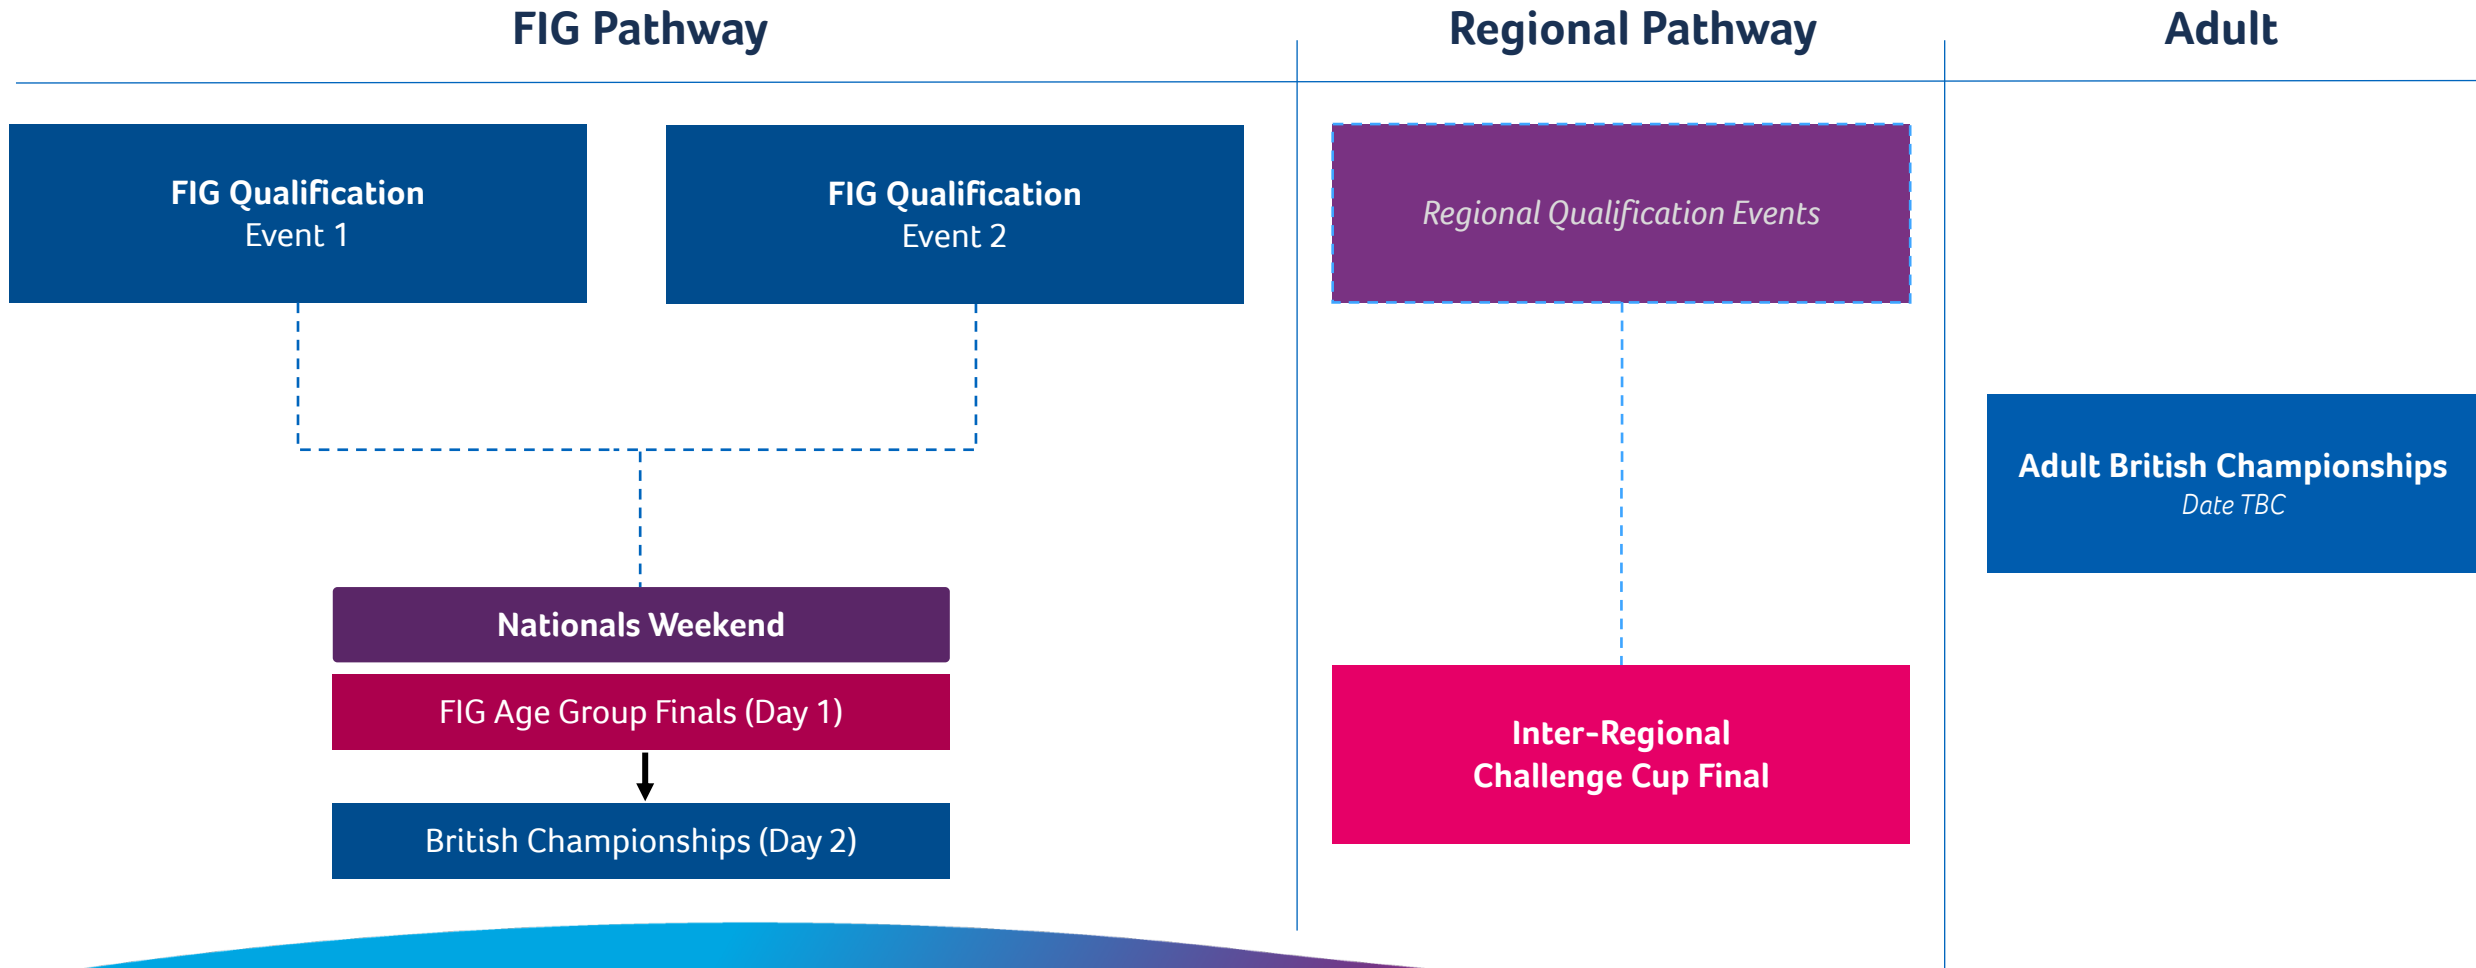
FIG Pathway

Regional Pathway

Adult

FIG Qualification
Event 1

FIG Qualification
Event 2

Regional Qualification Events

Adult British Championships
Date TBC

Nationals Weekend

FIG Age Group Finals (Day 1)

British Championships (Day 2)

Inter-Regional
Challenge Cup Final